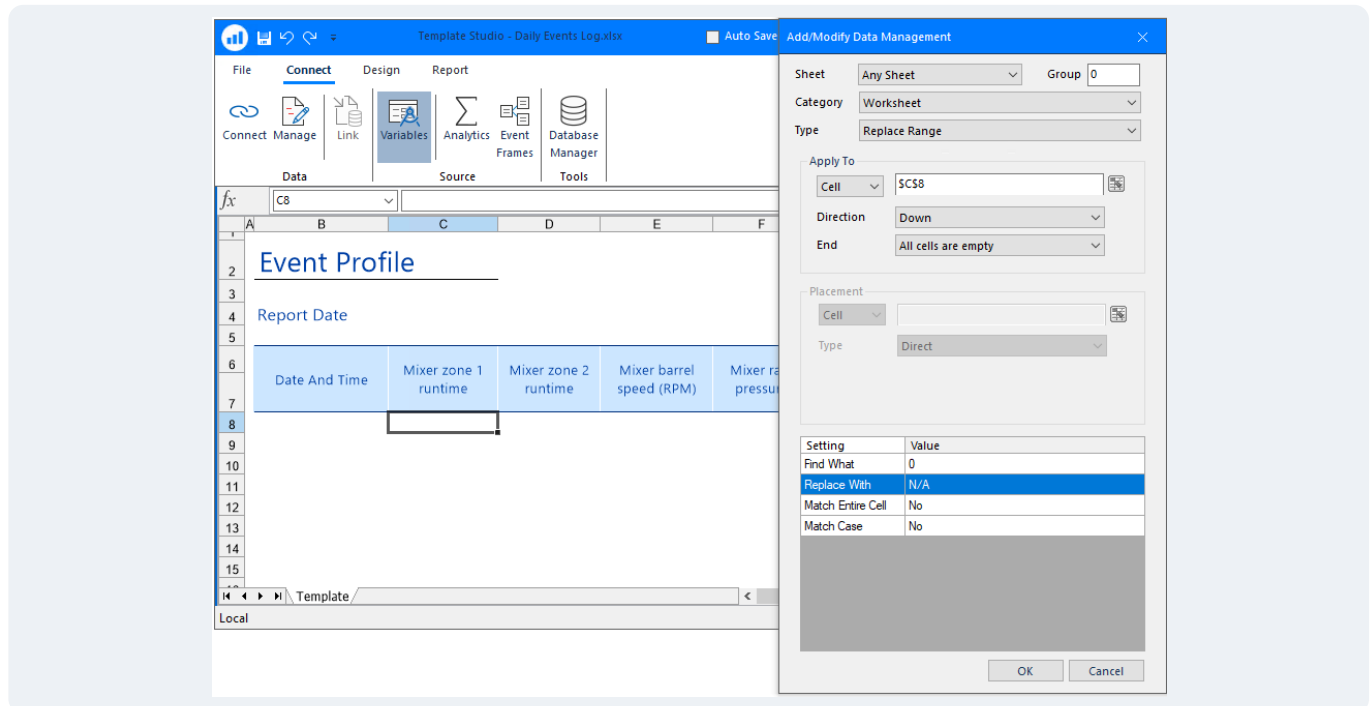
Template Studio - Daily Events Log.xlsx

Auto Save

File Connect Design Report

Connect Manage Link Variables Analytics Event Frames Database Manager

Data Source Tools

$fx$ C8

A B C D E F

2 Event Profile

3

4 Report Date

5

6 Date And Time | Mixer zone 1 runtime | Mixer zone 2 runtime | Mixer barrel speed (RPM) | Mixer ra pressu

7

8

9

10

11

12

13

14

15

Template

Local

Add/Modify Data Management

Sheet Any Sheet Group 0

Category Worksheet

Type Replace Range

Apply To

Cell $C$8

Direction Down

End All cells are empty

Placement

Cell

Type Direct

| Setting | Value |
|---|---|
| Find What | 0 |
| Replace With | N/A |
| Match Entire Cell | No |
| Match Case | No |

OK Cancel